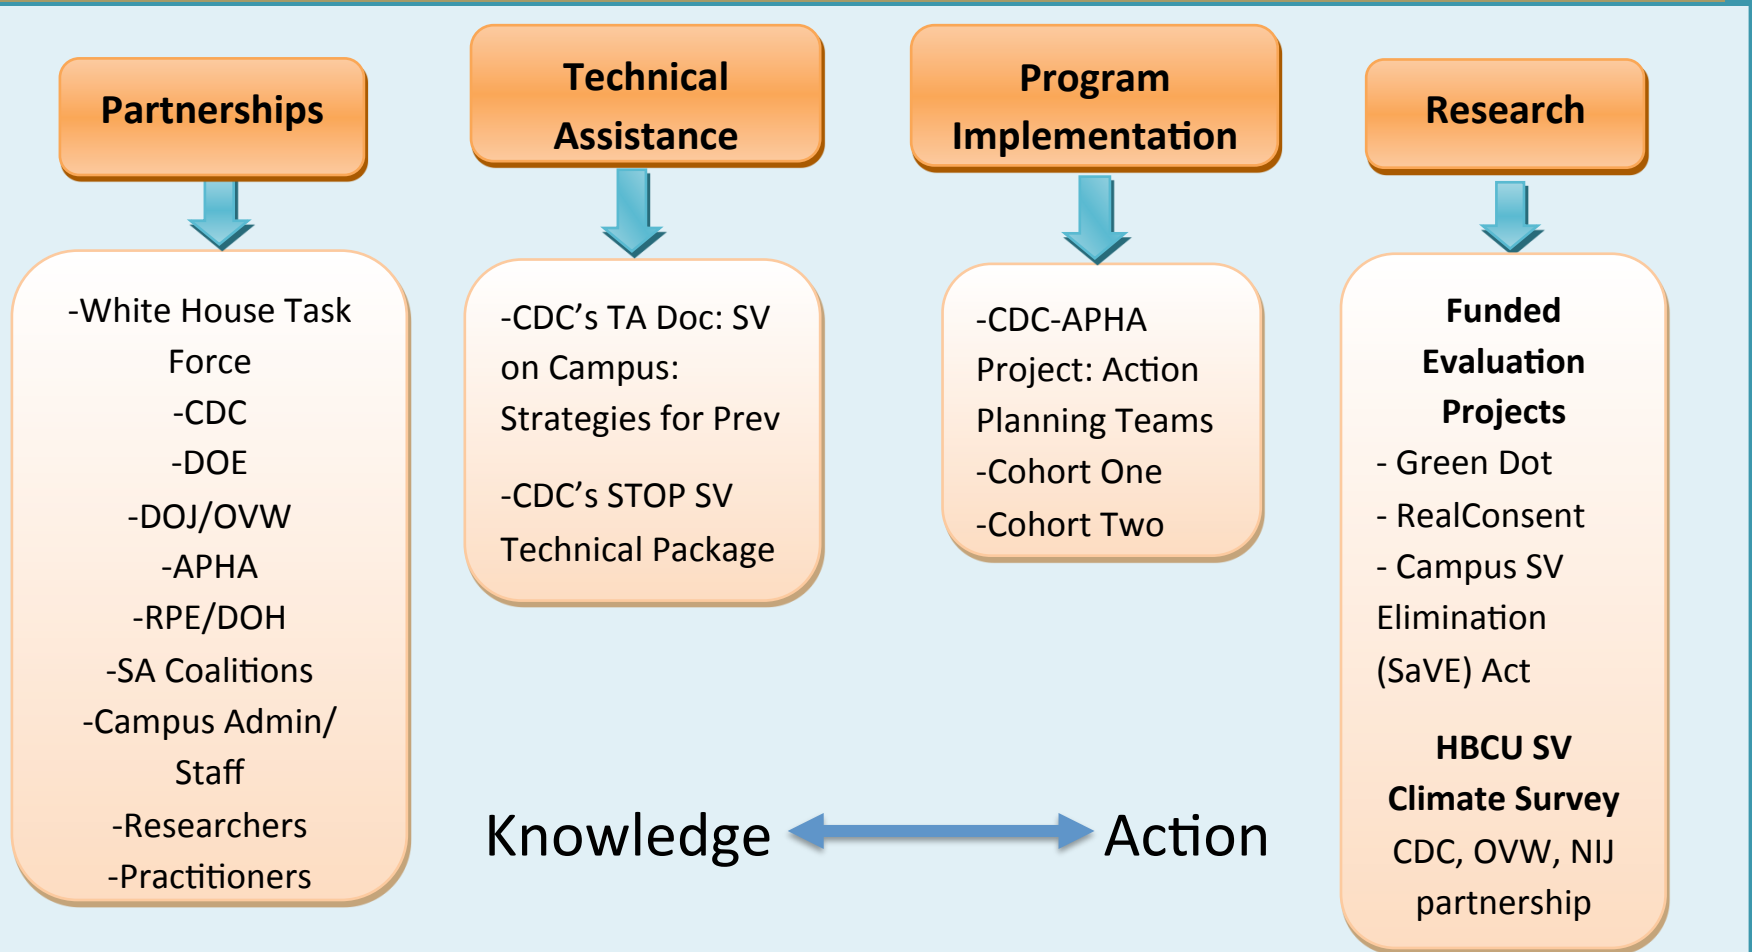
Partnerships

-White House Task Force
-CDC
-DOE
-DOJ/OVW
-APHA
-RPE/DOH
-SA Coalitions
-Campus Admin/ Staff
-Researchers
-Practitioners

Technical Assistance

-CDC’s TA Doc: SV on Campus: Strategies for Prev

-CDC’s STOP SV Technical Package

Program Implementation

-CDC-APHA Project: Action Planning Teams
-Cohort One
-Cohort Two

Research

Funded Evaluation Projects
- Green Dot
- RealConsent
- Campus SV Elimination (SaVE) Act

HBCU SV Climate Survey
CDC, OVW, NIJ partnership

Knowledge Action